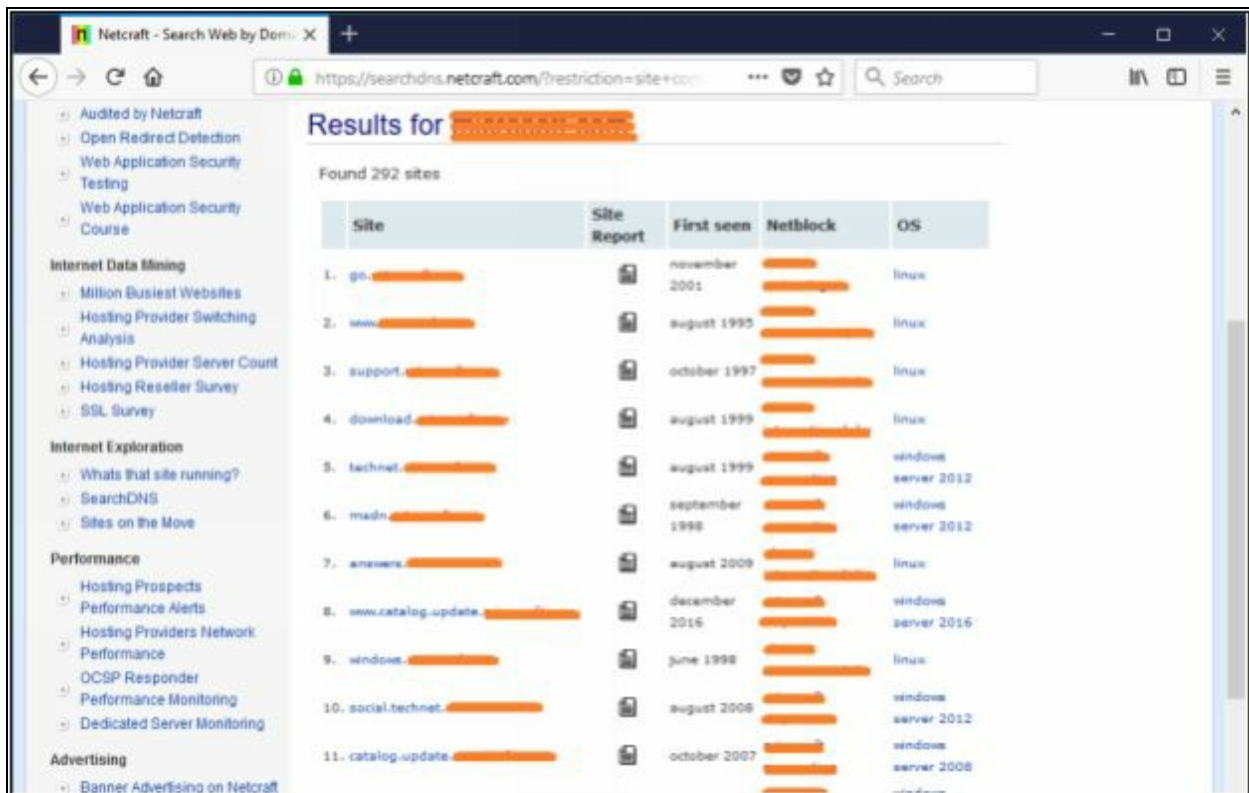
Netcraft - Search Web by Dom X +

https://searchdns.netcraft.com/?restriction=site+con ··· Search

Audited by Netcraft
Open Redirect Detection
Web Application Security Testing
Web Application Security Course

Internet Data Mining
Million Busiest Websites
Hosting Provider Switching Analysis
Hosting Provider Server Count
Hosting Reseller Survey
SSL Survey

Internet Exploration
Whats that site running?
SearchDNS
Sites on the Move

Performance
Hosting Prospects Performance Alerts
Hosting Providers Network Performance
OCSP Responder Performance Monitoring
Dedicated Server Monitoring

Advertising
Banner Advertising on Netcraft

Results for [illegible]

Found 292 sites

| | Site | Site Report | First seen | Netblock | OS |
|---|---|---|---|---|---|
| 1. | go.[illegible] | | november 2001 | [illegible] | linux |
| 2. | www.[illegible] | | august 1995 | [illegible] | linux |
| 3. | support.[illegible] | | october 1997 | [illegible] | linux |
| 4. | download.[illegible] | | august 1999 | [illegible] | linux |
| 5. | technet.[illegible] | | august 1999 | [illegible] | windows server 2012 |
| 6. | msdn.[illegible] | | september 1998 | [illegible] | windows server 2012 |
| 7. | answers.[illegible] | | august 2009 | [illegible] | linux |
| 8. | www.catalog.update.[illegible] | | december 2016 | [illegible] | windows server 2016 |
| 9. | windows.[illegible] | | june 1998 | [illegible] | linux |
| 10. | social.technet.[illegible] | | august 2008 | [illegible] | windows server 2012 |
| 11. | catalog.update.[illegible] | | october 2007 | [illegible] | windows server 2008 |